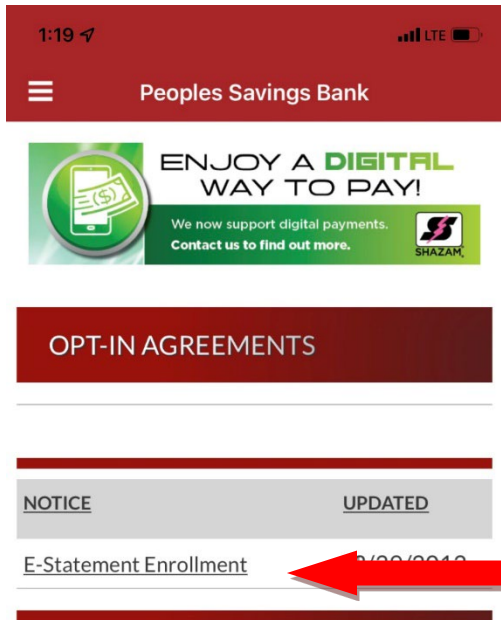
1:19 LTE

Peoples Savings Bank

ENJOY A DIGITAL WAY TO PAY!

We now support digital payments.
Contact us to find out more.

SHAZAM

OPT-IN AGREEMENTS

| NOTICE | UPDATED |
|---|---|
| E-Statement Enrollment | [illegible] |